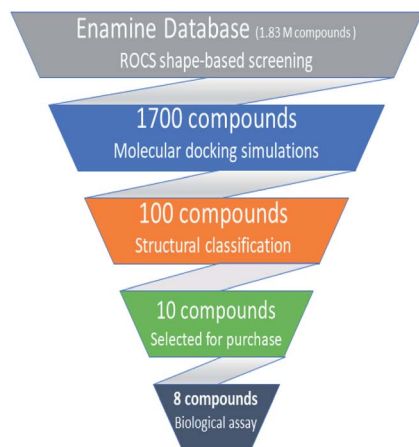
Enamine Database (1.83 M compounds )
ROCS shape-based screening

1700 compounds
Molecular docking simulations

100 compounds
Structural classification

10 compounds
Selected for purchase

8 compounds
Biological assay